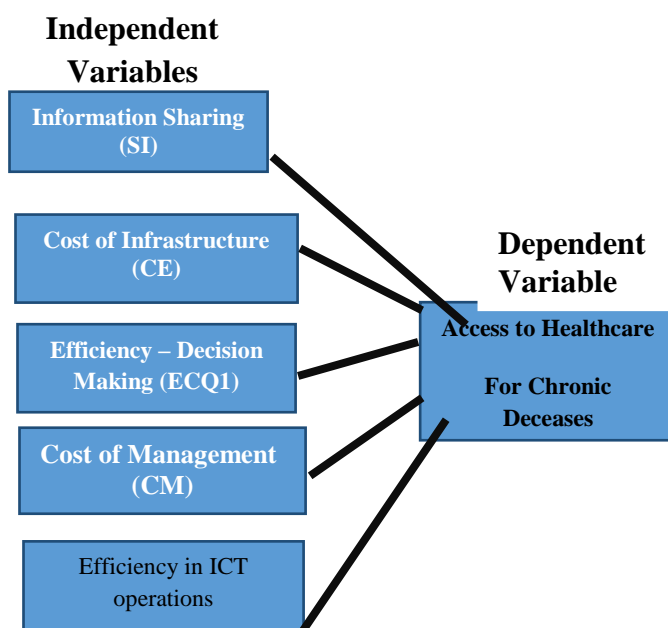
Independent Variables

Information Sharing (SI)

Cost of Infrastructure (CE)

Efficiency – Decision Making (ECQ1)

Cost of Management (CM)

Efficiency in ICT operations

Dependent Variable

Access to Healthcare

For Chronic Deceases